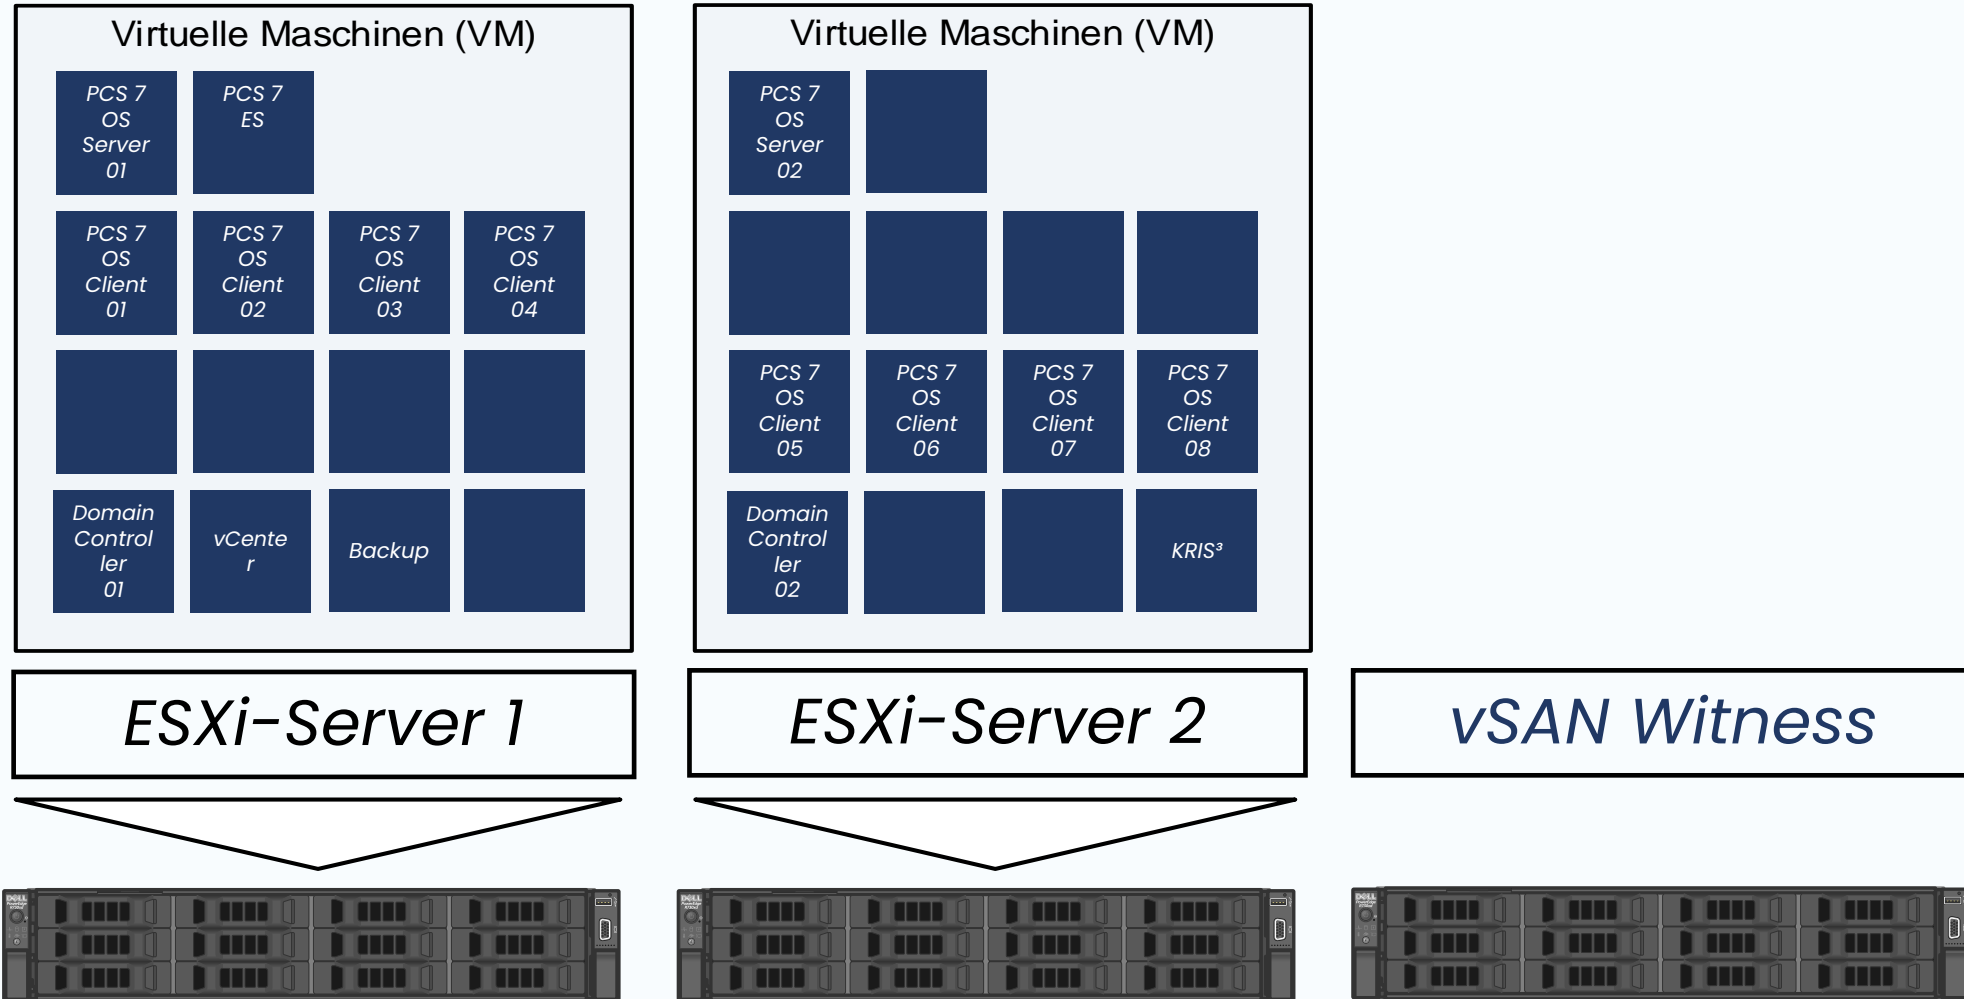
Virtuelle Maschinen (VM)

PCS 7 OS Server 01

PCS 7 ES

PCS 7 OS Client 01

PCS 7 OS Client 02

PCS 7 OS Client 03

PCS 7 OS Client 04

Domain Controller 01

vCenter

Backup

Virtuelle Maschinen (VM)

PCS 7 OS Server 02

PCS 7 OS Client 05

PCS 7 OS Client 06

PCS 7 OS Client 07

PCS 7 OS Client 08

Domain Controller 02

KRIS³

ESXi-Server 1

ESXi-Server 2

vSAN Witness